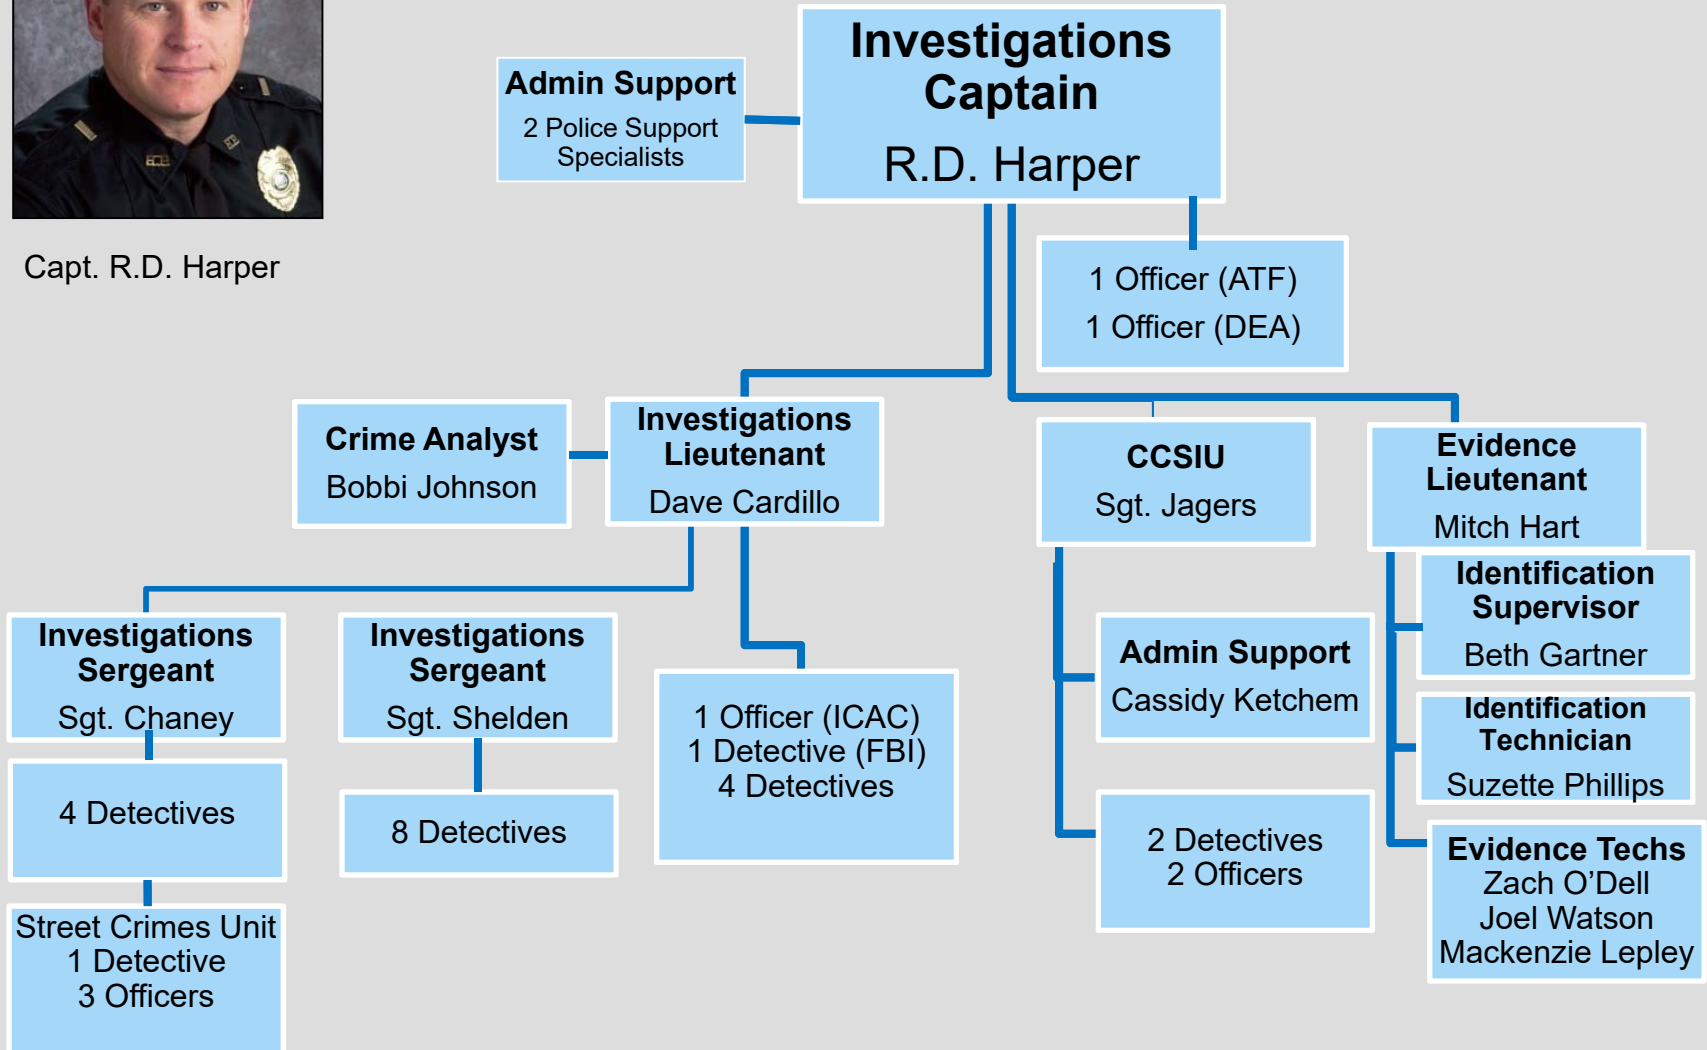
Capt. R.D. Harper

Admin Support
2 Police Support Specialists

Investigations Captain
R.D. Harper

1 Officer (ATF)
1 Officer (DEA)

Crime Analyst
Bobbi Johnson

Investigations Lieutenant
Dave Cardillo

CCSIU
Sgt. Jagers

Evidence Lieutenant
Mitch Hart

Identification Supervisor
Beth Gartner

Identification Technician
Suzette Phillips

Evidence Techs
Zach O'Dell
Joel Watson
Mackenzie Lepley

Admin Support
Cassidy Ketchem

2 Detectives
2 Officers

Investigations Sergeant
Sgt. Chaney

4 Detectives

Street Crimes Unit
1 Detective
3 Officers

Investigations Sergeant
Sgt. Shelden

8 Detectives

1 Officer (ICAC)
1 Detective (FBI)
4 Detectives